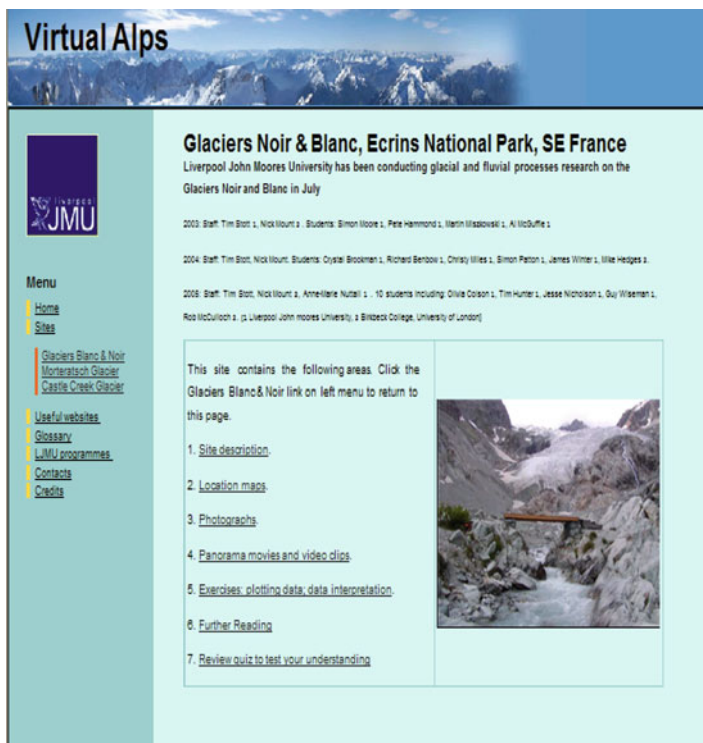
Virtual Alps

Liverpool JMU

Menu

Home
Sites

Glaciers Blanc & Noir
Morteratsch Glacier
Castle Creek Glacier

Useful websites
Glossary
LJMU programmes
Contacts
Credits

Glaciers Noir & Blanc, Ecrins National Park, SE France

Liverpool John Moores University has been conducting glacial and fluvial processes research on the Glaciers Noir and Blanc in July

2003: Staff: Tim Stott 1, Nick Mount 2. Students: Simon Moore 1, Pete Hammond 1, Martin Miszkowski 1, Al McGuffie 1

2004: Staff: Tim Stott, Nick Mount. Students: Crystal Brookman 1, Richard Benbow 1, Christy Miles 1, Simon Patton 1, James Winter 1, Mike Hedges 1.

2008: Staff: Tim Stott, Nick Mount 2, Anne-Marie Nuttall 1 . 10 students including: Olivia Colson 1, Tim Hunter 1, Jesse Nicholson 1, Guy Wiseman 1, Rob McCulloch 1. (1 Liverpool John Moores University, 2 Birkbeck College, University of London)

This site contains the following areas. Click the Glaciers Blanc& Noir link on left menu to return to this page.

1. Site description.

2. Location maps.

3. Photographs.

4. Panorama movies and video clips.

5. Exercises: plotting data; data interpretation.

6. Further Reading

7. Review quiz to test your understanding